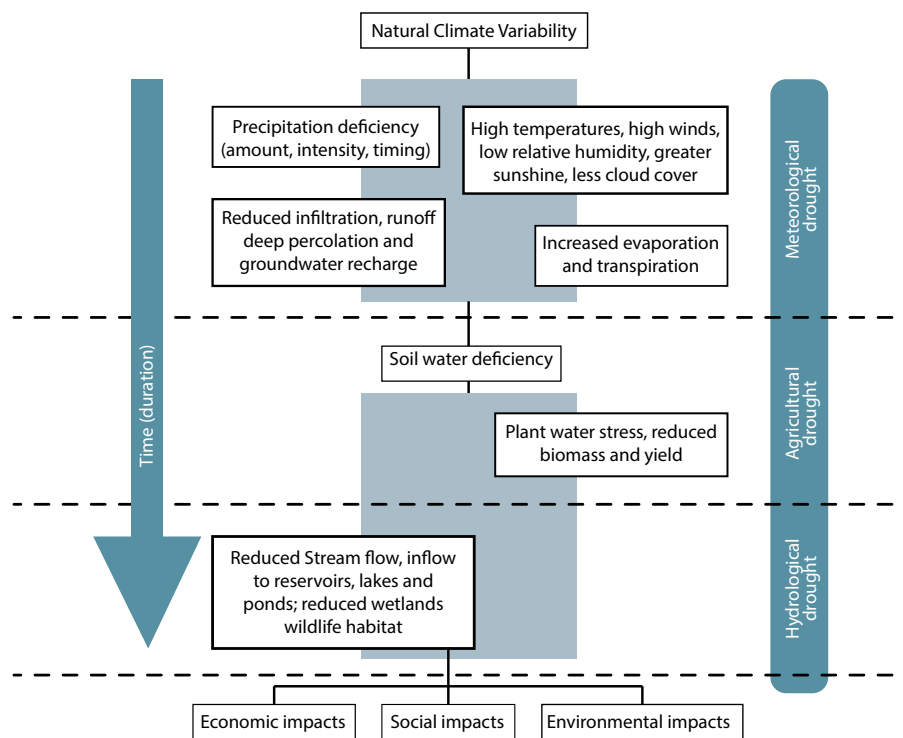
Natural Climate Variability

Time (duration)

Precipitation deficiency (amount, intensity, timing)

High temperatures, high winds, low relative humidity, greater sunshine, less cloud cover

Reduced infiltration, runoff deep percolation and groundwater recharge

Increased evaporation and transpiration

Meteorological drought

Soil water deficiency

Plant water stress, reduced biomass and yield

Agricultural drought

Reduced Stream flow, inflow to reservoirs, lakes and ponds; reduced wetlands wildlife habitat

Hydrological drought

Economic impacts

Social impacts

Environmental impacts